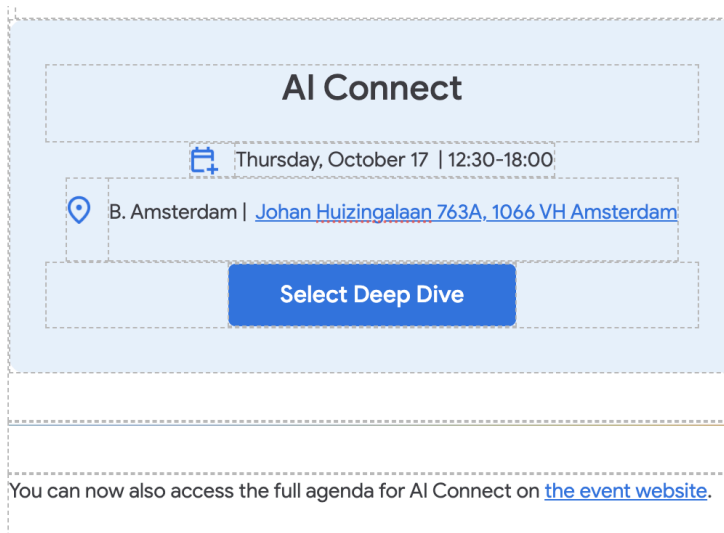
AI Connect

Thursday, October 17 | 12:30-18:00

B. Amsterdam | Johan Huizingalaan 763A, 1066 VH Amsterdam

Select Deep Dive

You can now also access the full agenda for AI Connect on the event website.